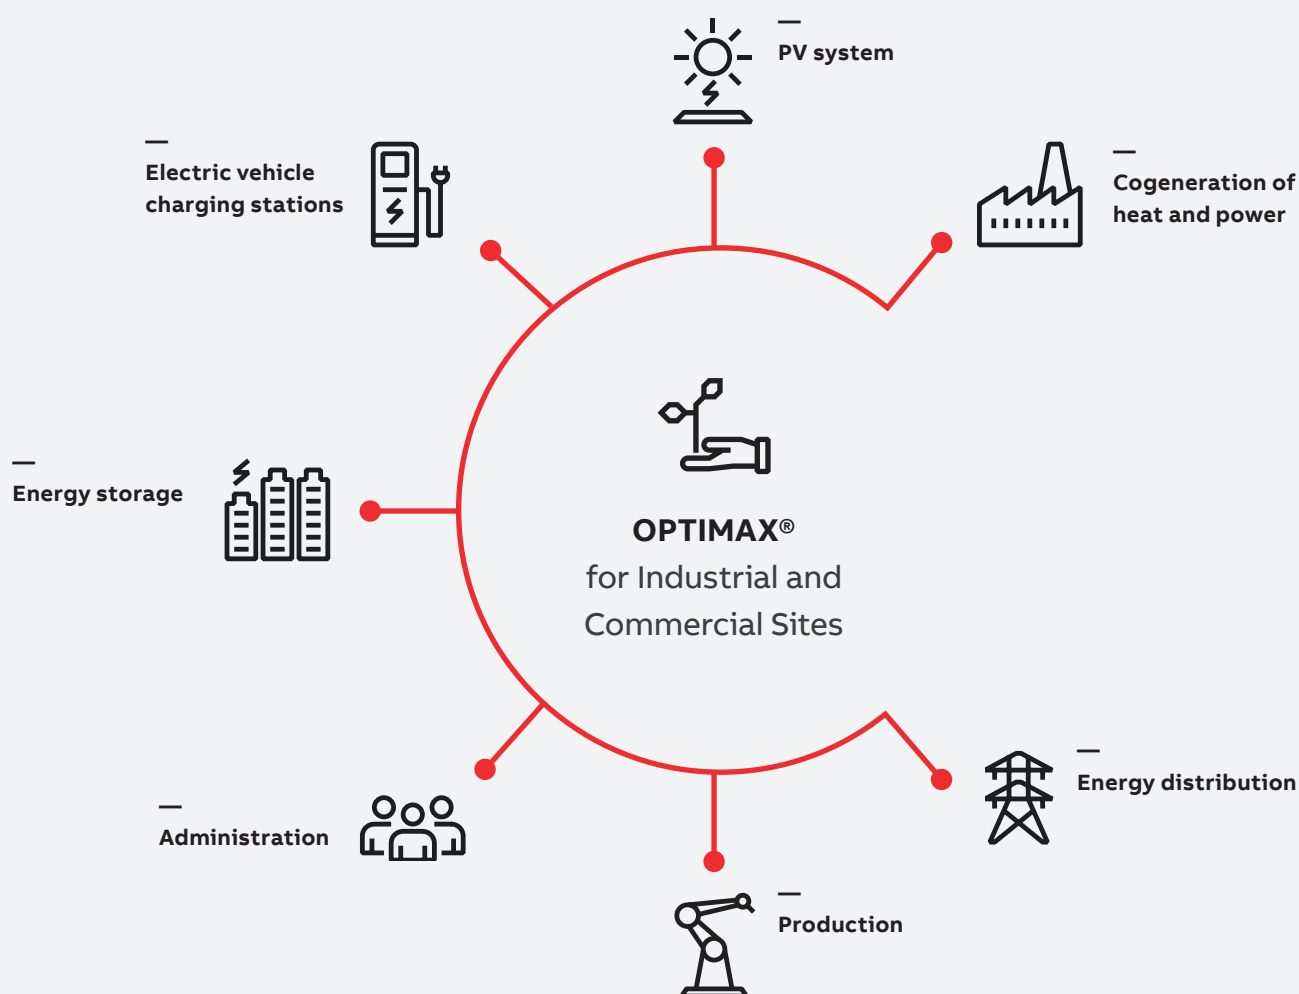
—
PV system

—
Electric vehicle charging stations

—
Cogeneration of heat and power

—
Energy storage

OPTIMAX®
for Industrial and Commercial Sites

—
Administration

—
Energy distribution

—
Production